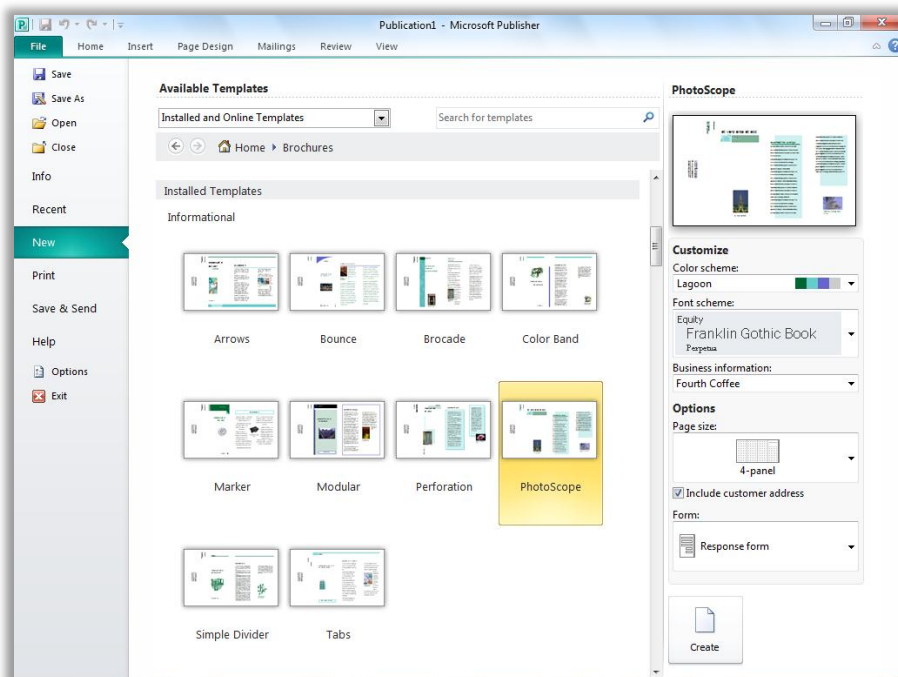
Publication1 - Microsoft Publisher

File
Home
Insert
Page Design
Mailings
Review
View

Save
Save As
Open
Close
Info
Recent
New
Print
Save & Send
Help
Options
Exit

Available Templates

Installed and Online Templates

Search for templates

Home ▸ Brochures

Installed Templates

Informational

Arrows
Bounce
Brocade
Color Band
Marker
Modular
Perforation
PhotoScope
Simple Divider
Tabs

PhotoScope

Customize
Color scheme:
Lagoon
Font scheme:
Equity
Franklin Gothic Book
Perpetua
Business information:
Fourth Coffee
Options
Page size:
4-panel
Include customer address
Form:
Response form

Create